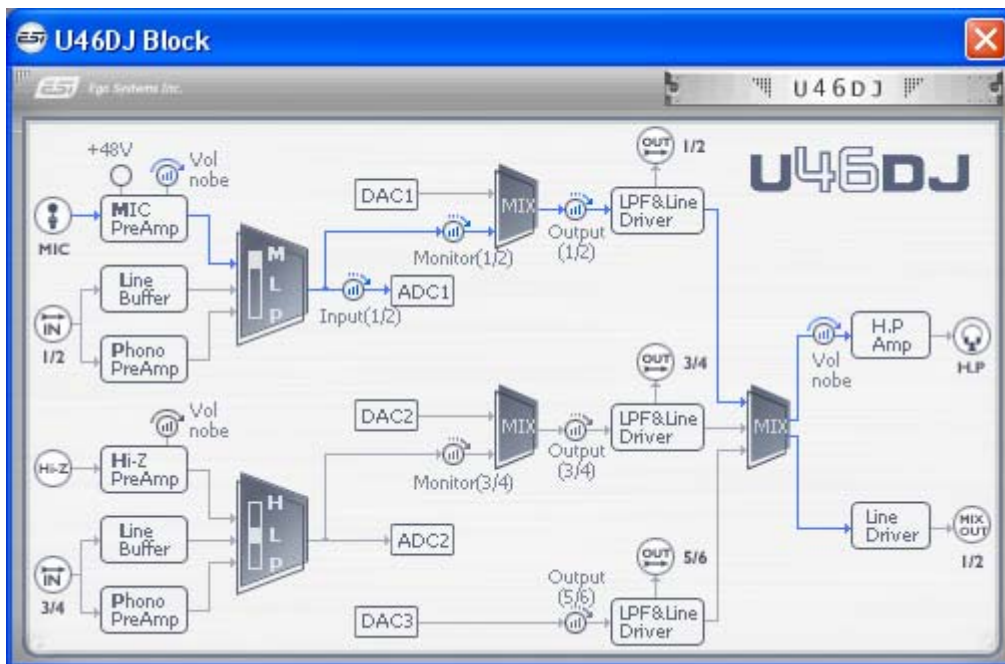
U46DJ Block

Ego Systems Inc.

U46DJ

U46DJ

+48V

Vol nobe

MIC PreAmp

MIC

Line Buffer

IN

1/2

Phono PreAmp

M
L
P

DAC1

MIX

Monitor(1/2)

Input(1/2)

ADC1

OUT 1/2

Output (1/2)

LPF&Line Driver

OUT 3/4

DAC2

MIX

Output (3/4)

LPF&Line Driver

Monitor(3/4)

Vol nobe

Hi-Z

Hi-Z PreAmp

H
L
P

Line Buffer

IN

3/4

Phono PreAmp

ADC2

OUT 5/6

Output (5/6)

DAC3

LPF&Line Driver

MIX

Vol nobe

H.P Amp

H.P

Line Driver

MIX OUT

1/2